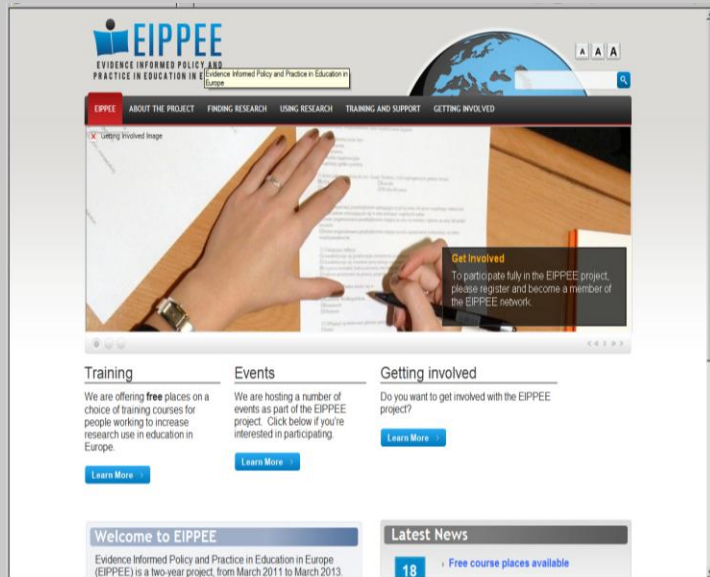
EIPPEE
EVIDENCE INFORMED POLICY AND PRACTICE IN EDUCATION IN E

Evidence Informed Policy and Practice in Education in Europe

A A A

EIPPEE ABOUT THE PROJECT FINDING RESEARCH USING RESEARCH TRAINING AND SUPPORT GETTING INVOLVED

Getting Involved Image

Get Involved
To participate fully in the EIPPEE project, please register and become a member of the EIPPEE network.

Training
We are offering **free** places on a choice of training courses for people working to increase research use in education in Europe.
Learn More

Events
We are hosting a number of events as part of the EIPPEE project. Click below if you're interested in participating.
Learn More

Getting involved
Do you want to get involved with the EIPPEE project?
Learn More

Welcome to EIPPEE
Evidence Informed Policy and Practice in Education in Europe (EIPPEE) is a two-year project, from March 2011 to March 2013.

Latest News
18
Free course places available